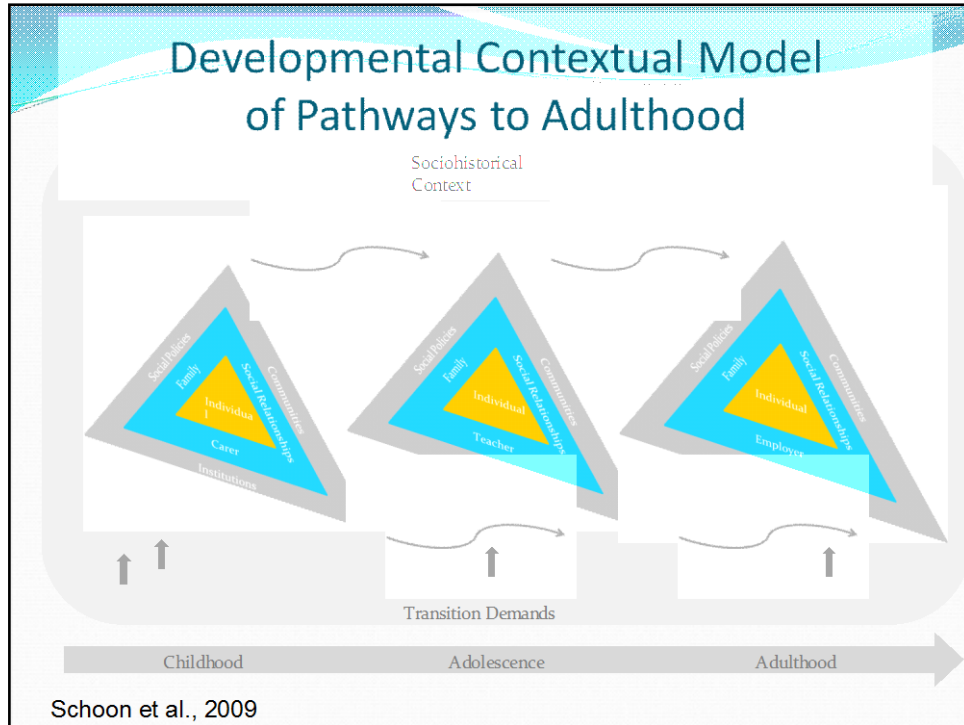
Developmental Contextual Model of Pathways to Adulthood

Sociohistorical Context

Social Policies
Family
Individua l
Social Relationships
Communities
Carer
Institutions

Social Policies
Family
Individual
Social Relationships
Communities
Teacher

Social Policies
Family
Individual
Social Relationships
Communities
Employer

Transition Demands

Childhood
Adolescence
Adulthood

Schoon et al., 2009